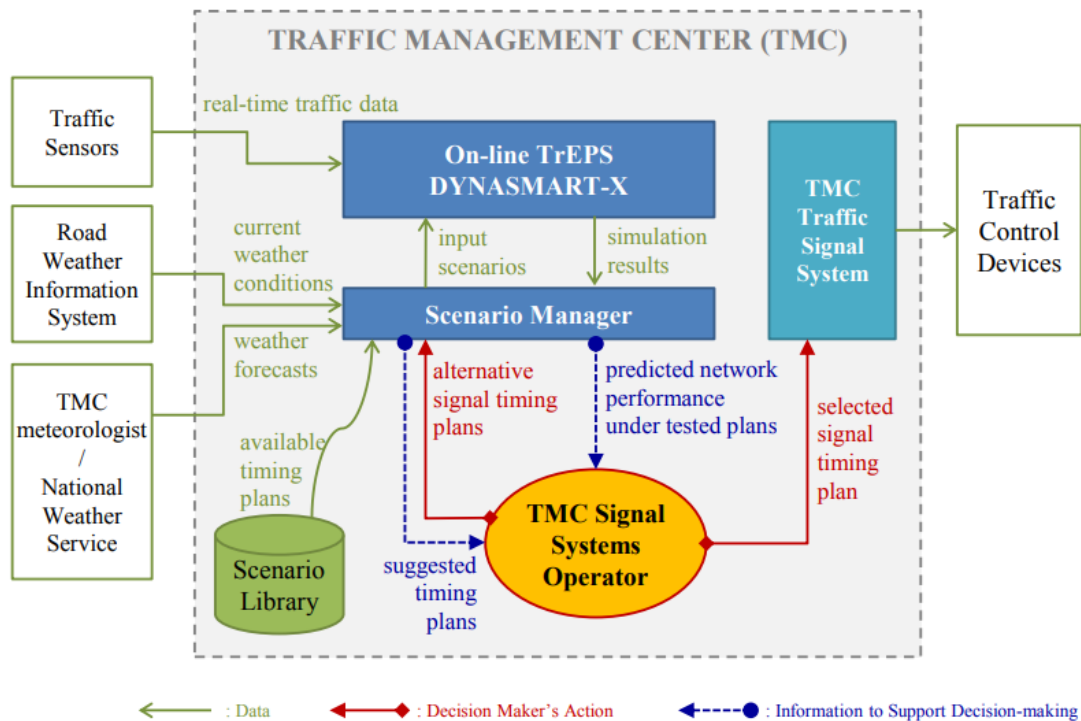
TRAFFIC MANAGEMENT CENTER (TMC)

Traffic Sensors

real-time traffic data

On-line TrEPS DYNASMART-X

TMC Traffic Signal System

Traffic Control Devices

Road Weather Information System

current weather conditions

input scenarios

simulation results

Scenario Manager

weather forecasts

TMC meteorologist / National Weather Service

alternative signal timing plans

predicted network performance under tested plans

selected signal timing plan

available timing plans

TMC Signal Systems Operator

Scenario Library

suggested timing plans

: Data

: Decision Maker's Action

: Information to Support Decision-making